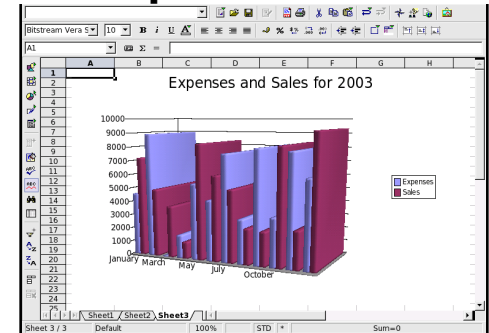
Bitstream Vera S 10 B i U A
A1 Σ =
A B C D E F G H
1
2
3
4
5
6
7
8
9
10
11
12
13
14
15
16
17
18
19
20
21
22
23
24
Expenses and Sales for 2003
10000
9000
8000
7000
6000
5000
4000
3000
2000
1000
0
January March May July October
Expenses
Sales
Sheet1 Sheet2 Sheet3
Sheet 3 / 3 Default 100% STD * Sum=0